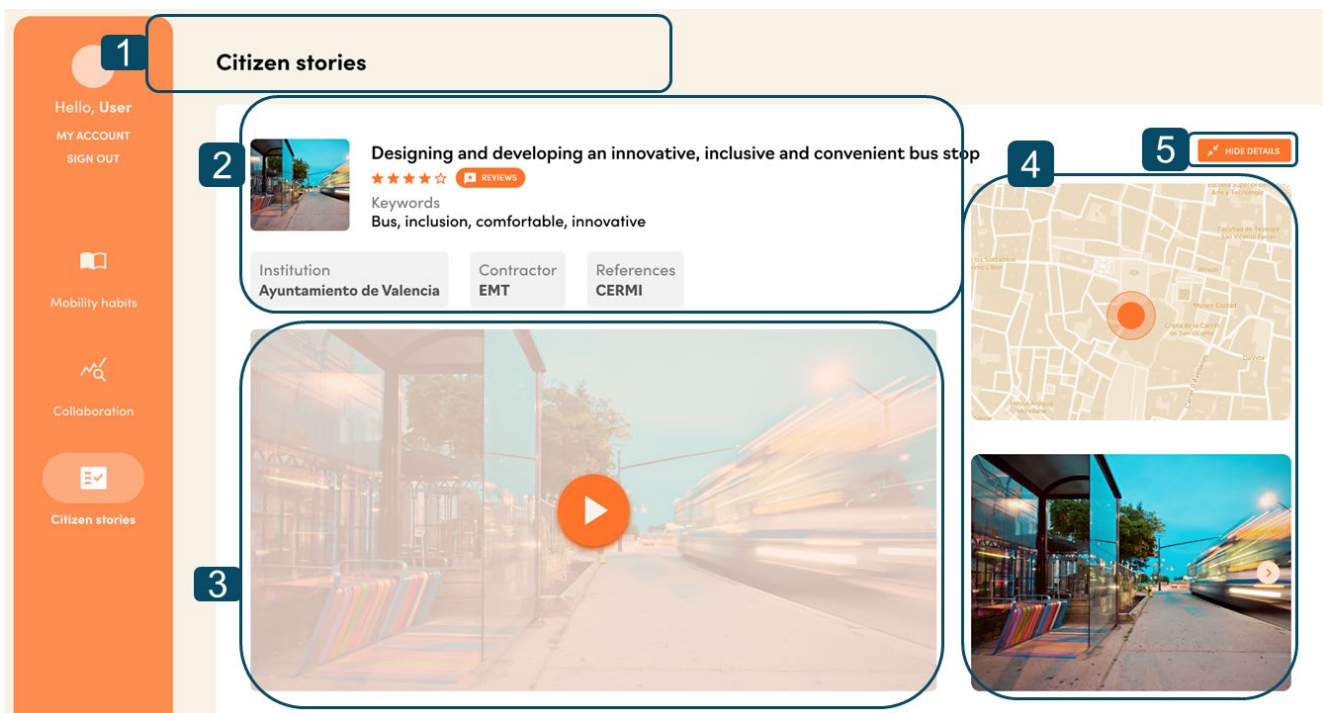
Hello, User
MY ACCOUNT
SIGN OUT

Mobility habits

Collaboration

Citizen stories

1

Citizen stories

2

Designing and developing an innovative, inclusive and convenient bus stop

★★★★☆ REVIEWS

Keywords
Bus, inclusion, comfortable, innovative

| Institution | Contractor | References |
|---|---|---|
| Ayuntamiento de Valencia | EMT | CERMI |

5

HIDE DETAILS

4

3